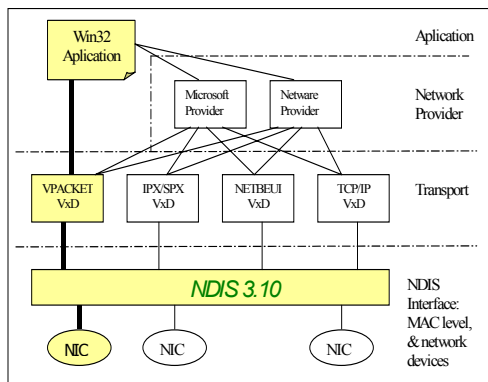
Win32 Aplication

Aplication

Microsoft Provider

Netware Provider

Network Provider

VPACKET VxD

IPX/SPX VxD

NETBEUI VxD

TCP/IP VxD

Transport

NDIS 3.10

NDIS Interface: MAC level, & network devices

NIC

NIC

NIC